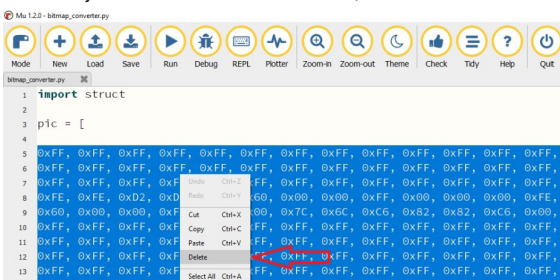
Mu 1.2.0 - bitmap_converter.py

Mode New Load Save Run Debug REPL Plotter Zoom-in Zoom-out Theme Check Tidy Help Quit

bitmap_converter.py

1 import struct
2
3 pic = [
4
5 0xFF, 0xFF, 0xFF, 0xFF, 0xFF, 0xFF, 0xFF, 0xFF, 0xFF, 0xFF, 0xFF, 0xFF, 0xFF,
6 0xFF, 0xFF, 0xFF, 0xFF, 0xFF, 0xFF, 0xFF, 0xFF, 0xFF, 0xFF, 0xFF, 0xFF, 0xFF,
7 0xFF, 0xFF, 0xFF, 0xFF, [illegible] 0xFF, 0xFF, 0xFF, 0xFF, 0xFF, 0xFF, 0xFF,
8 0xFE, 0xFE, 0xD2, 0xD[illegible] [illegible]60, 0x00, 0x00, 0xFF, 0x00, 0x00, 0x00, 0xFE,
9 0x60, 0x00, 0x00, 0x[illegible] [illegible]60, 0x7C, 0x6C, 0xC6, 0x82, 0x82, 0xC6, 0x00,
10 0xFF, 0xFF, 0xFF, 0xF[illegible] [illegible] 0xFF, 0xFF, 0xFF, 0xFF, 0xFF, 0xFF, 0xFF,
11 0xFF, 0xFF, 0xFF, 0xF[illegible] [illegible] 0xFF, 0xFF, 0xFF, 0xFF, 0xFF, 0xFF, 0xFF,
12 0xFF, 0xFF, 0xFF, 0xF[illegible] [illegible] 0xFF, 0xFF, 0xFF, 0xFF, 0xFF, 0xFF, 0xFF,
13 0xFF, 0xFF, 0xFF, 0xF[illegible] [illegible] 0xFF, 0xFF, 0xFF, 0xFF, 0xFF, 0xFF, 0xFF,

Undo Ctrl+Z
Redo Ctrl+Y
Cut Ctrl+X
Copy Ctrl+C
Paste Ctrl+V
Delete
Select All Ctrl+A